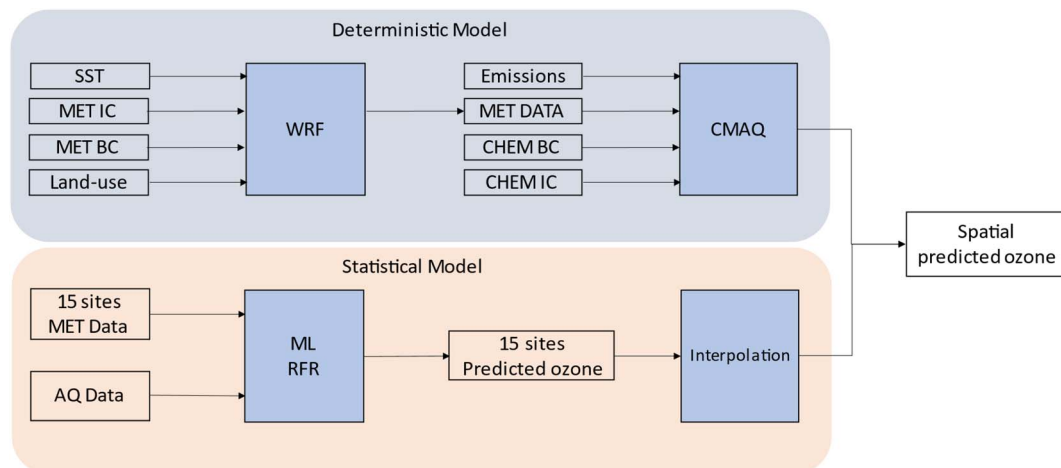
Deterministic Model

SST

MET IC

MET BC

Land-use

WRF

Emissions

MET DATA

CHEM BC

CHEM IC

CMAQ

Spatial predicted ozone

Statistical Model

15 sites MET Data

AQ Data

ML RFR

15 sites Predicted ozone

Interpolation